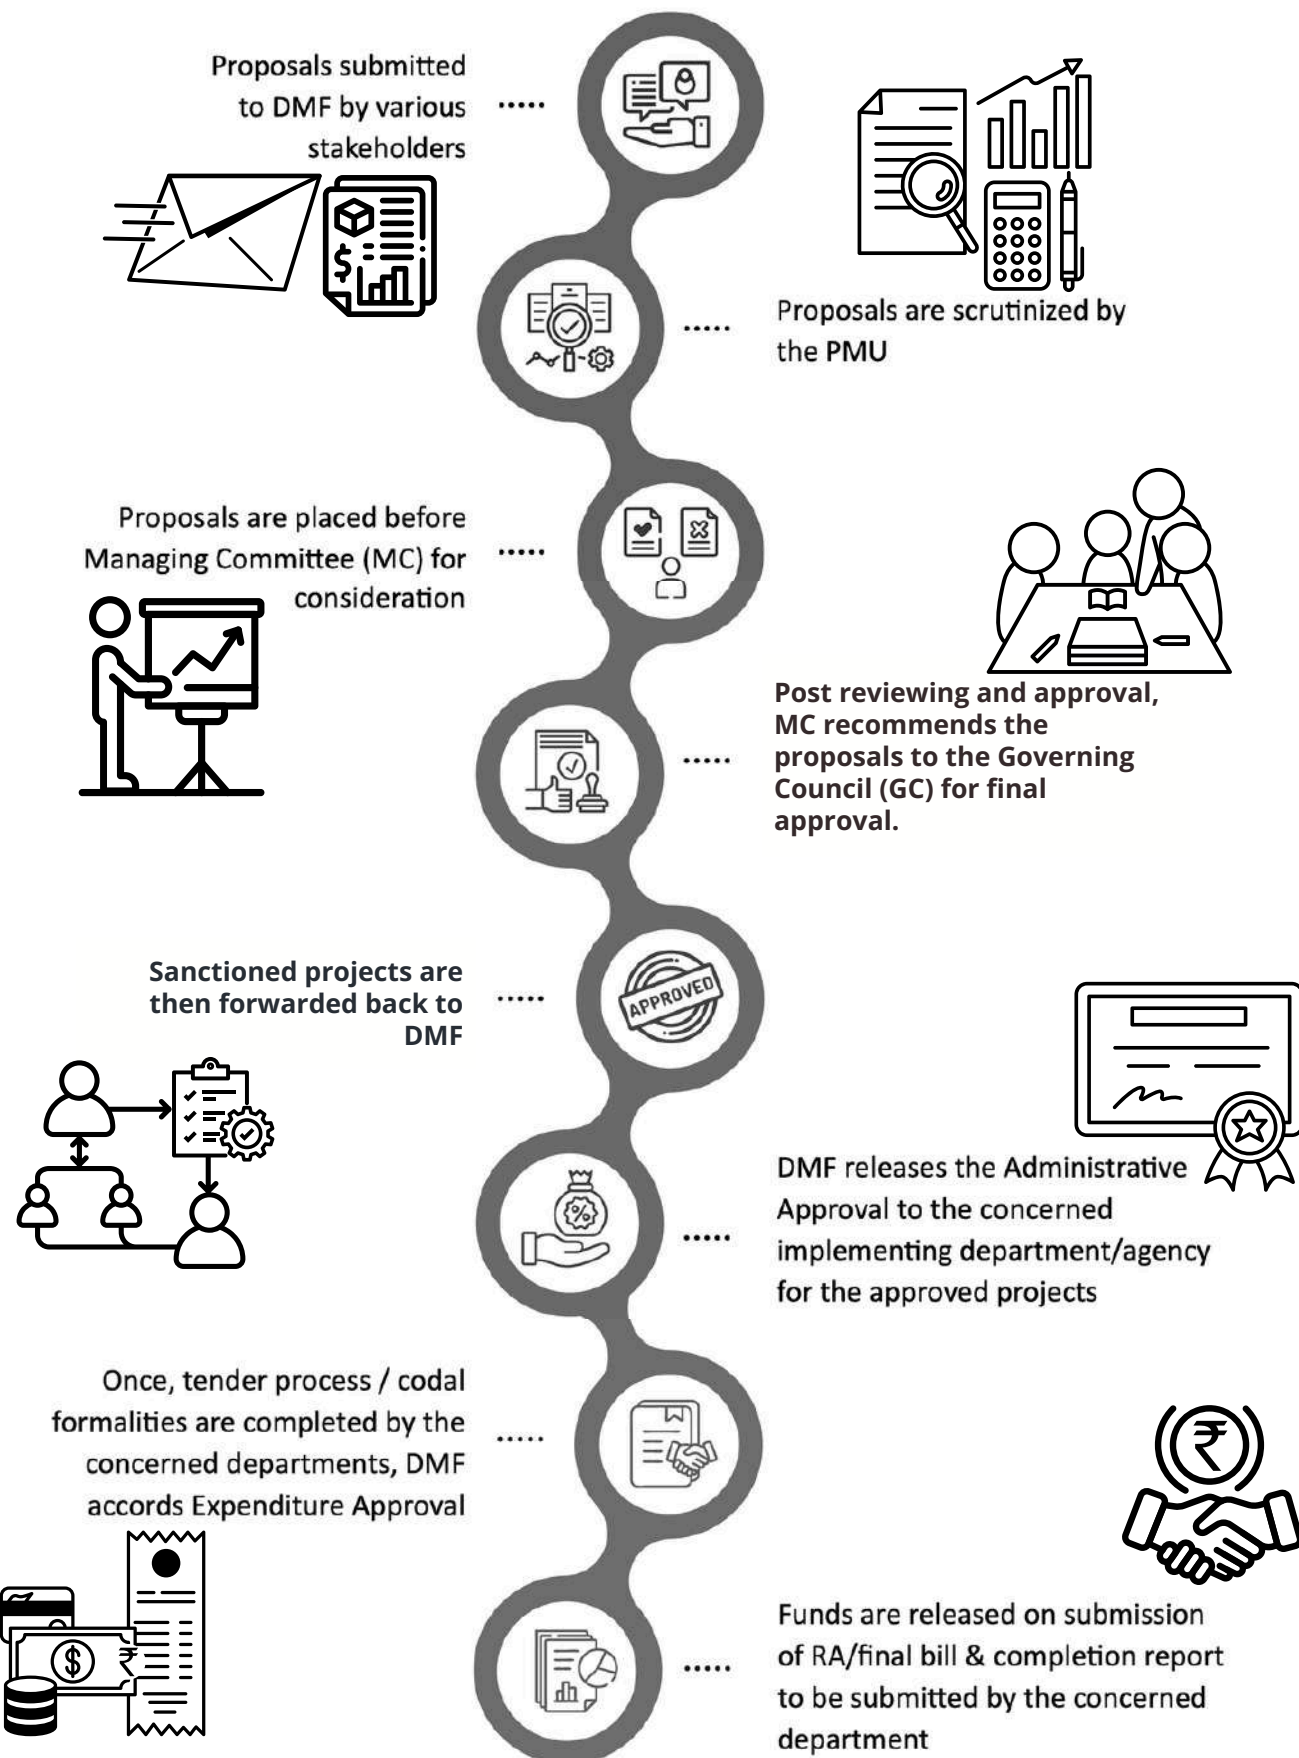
Proposals submitted to DMF by various stakeholders

Proposals are scrutinized by the PMU

Proposals are placed before Managing Committee (MC) for consideration

Post reviewing and approval, MC recommends the proposals to the Governing Council (GC) for final approval.

Sanctioned projects are then forwarded back to DMF

APPROVED

DMF releases the Administrative Approval to the concerned implementing department/agency for the approved projects

Once, tender process / codal formalities are completed by the concerned departments, DMF accords Expenditure Approval

Funds are released on submission of RA/final bill & completion report to be submitted by the concerned department